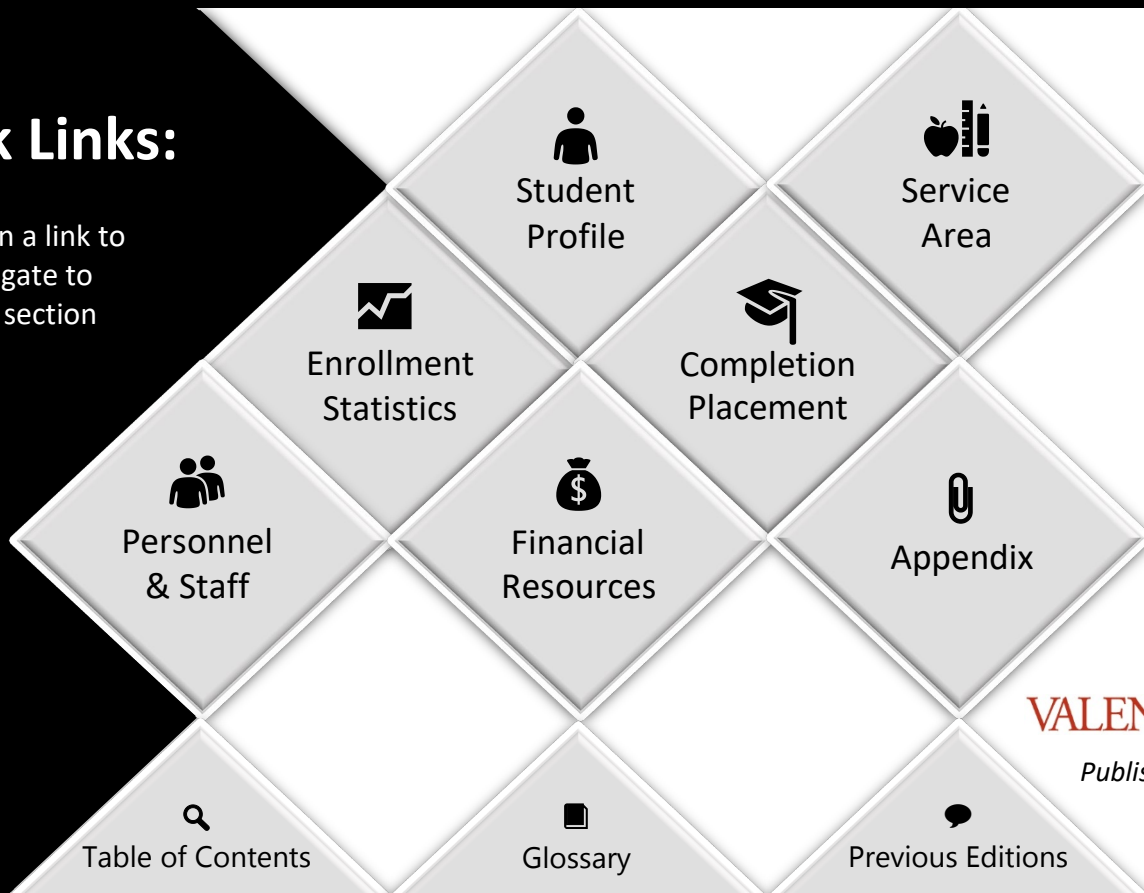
k Links:

n a link to gate to section

Student Profile

Service Area

Enrollment Statistics

Completion Placement

Personnel & Staff

Financial Resources

Appendix

VALEN

Publis

Table of Contents

Glossary

Previous Editions